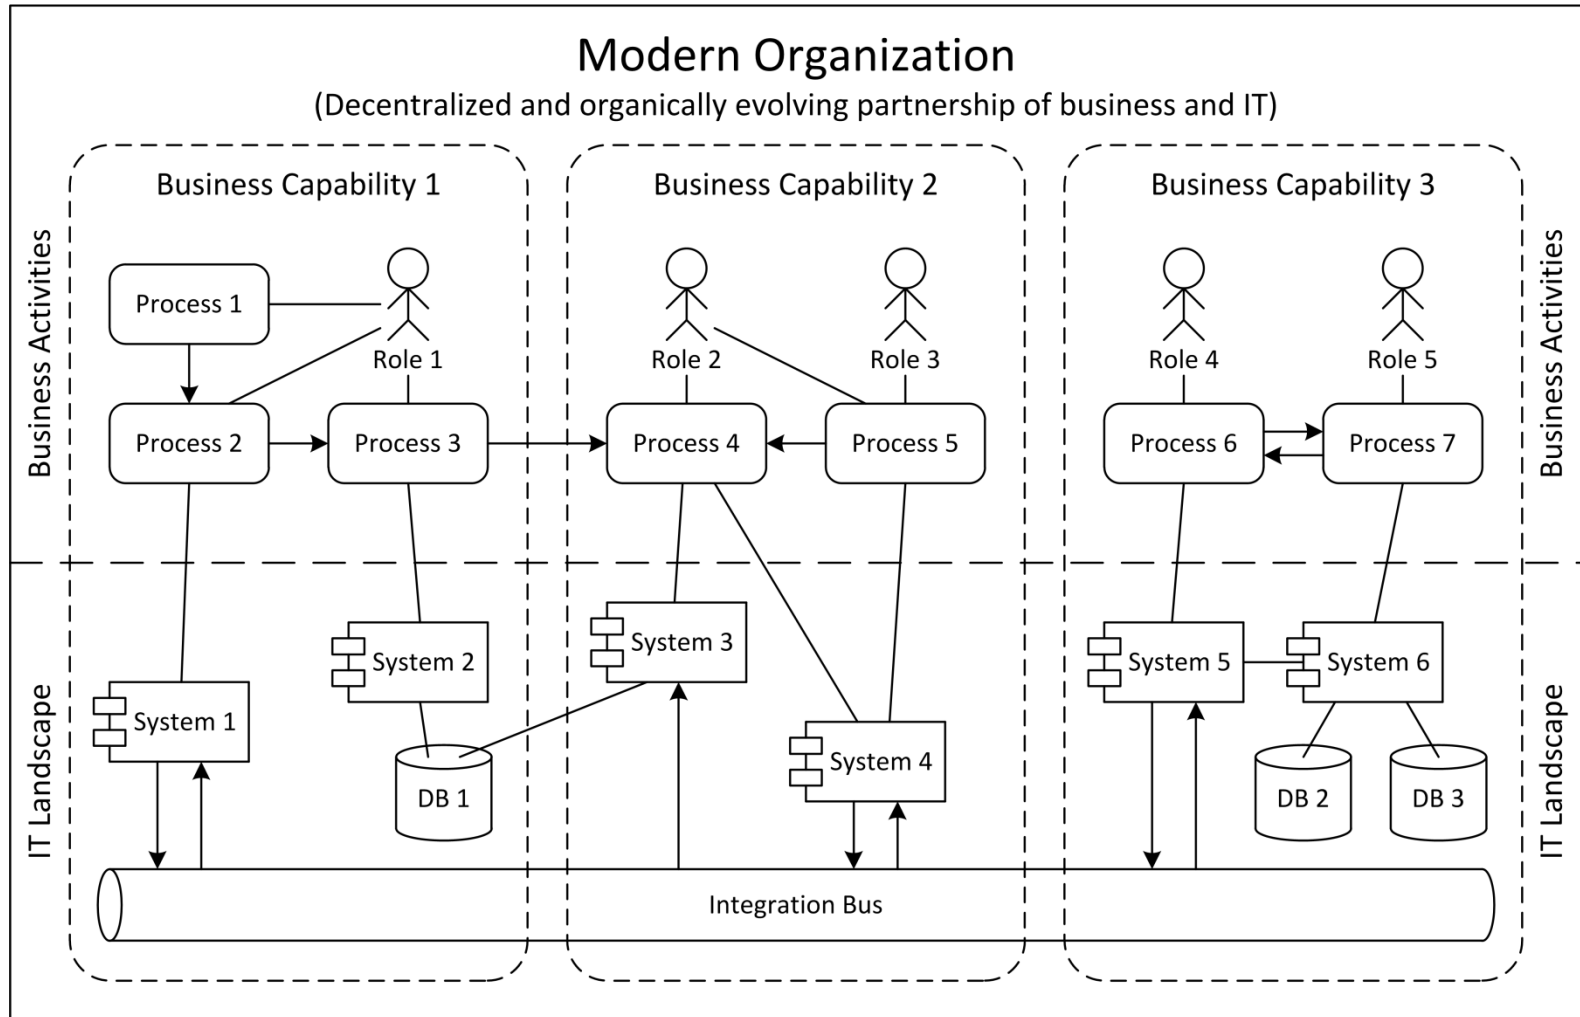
Modern Organization
(Decentralized and organically evolving partnership of business and IT)

Business Activities

Business Capability 1

Process 1
Role 1
Process 2
Process 3

Business Capability 2

Role 2
Role 3
Process 4
Process 5

Business Capability 3

Role 4
Role 5
Process 6
Process 7

Business Activities

IT Landscape

System 1
System 2
DB 1
System 3
System 4
System 5
System 6
DB 2
DB 3

Integration Bus

IT Landscape